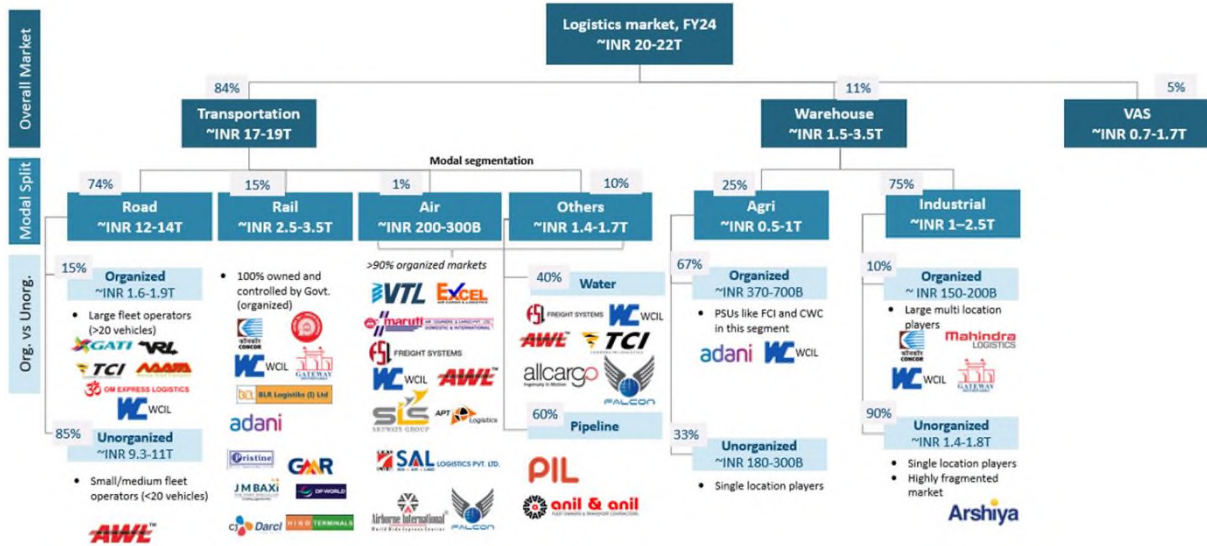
Overall Market

Logistics market, FY24
~INR 20-22T

84%
Transportation
~INR 17-19T

11%
Warehouse
~INR 1.5-3.5T

5%
VAS
~INR 0.7-1.7T

Modal Split

Modal segmentation

74%
Road
~INR 12-14T

15%
Rail
~INR 2.5-3.5T

1%
Air
~INR 200-300B

10%
Others
~INR 1.4-1.7T

25%
Agri
~INR 0.5-1T

75%
Industrial
~INR 1–2.5T

Org. vs Unorg.

15%
Organized
~INR 1.6-1.9T

• Large fleet operators (>20 vehicles)

GATI VRL TCI AAATA OM EXPRESS LOGISTICS WCIL

85%
Unorganized
~INR 9.3-11T

• Small/medium fleet operators (<20 vehicles)

AWL

• 100% owned and controlled by Govt. (organized)

CONCOR WCIL GATEWAY BLR Logistiks (I) Ltd

adani

Pristine GMR JM BAXI DP WORLD CJ Darcl HIND TERMINALS

>90% organized markets

VTL EXCEL maruti FSL FREIGHT SYSTEMS WCIL AWL SIS SECURITY GROUP APT Logistics

SAL LOGISTICS PVT. LTD.

Airborne International FALCON

40%
Water

FSL FREIGHT SYSTEMS WCIL AWL TCI allcargo FALCON

60%
Pipeline

PIL anil & anil

67%
Organized
~INR 370-700B

• PSUs like FCI and CWC in this segment

adani WCIL

33%
Unorganized
~INR 180-300B

• Single location players

10%
Organized
~INR 150-200B

• Large multi location players

CONCOR Mahindra LOGISTICS WCIL GATEWAY

90%
Unorganized
~INR 1.4-1.8T

• Single location players
• Highly fragmented market

Arshiya